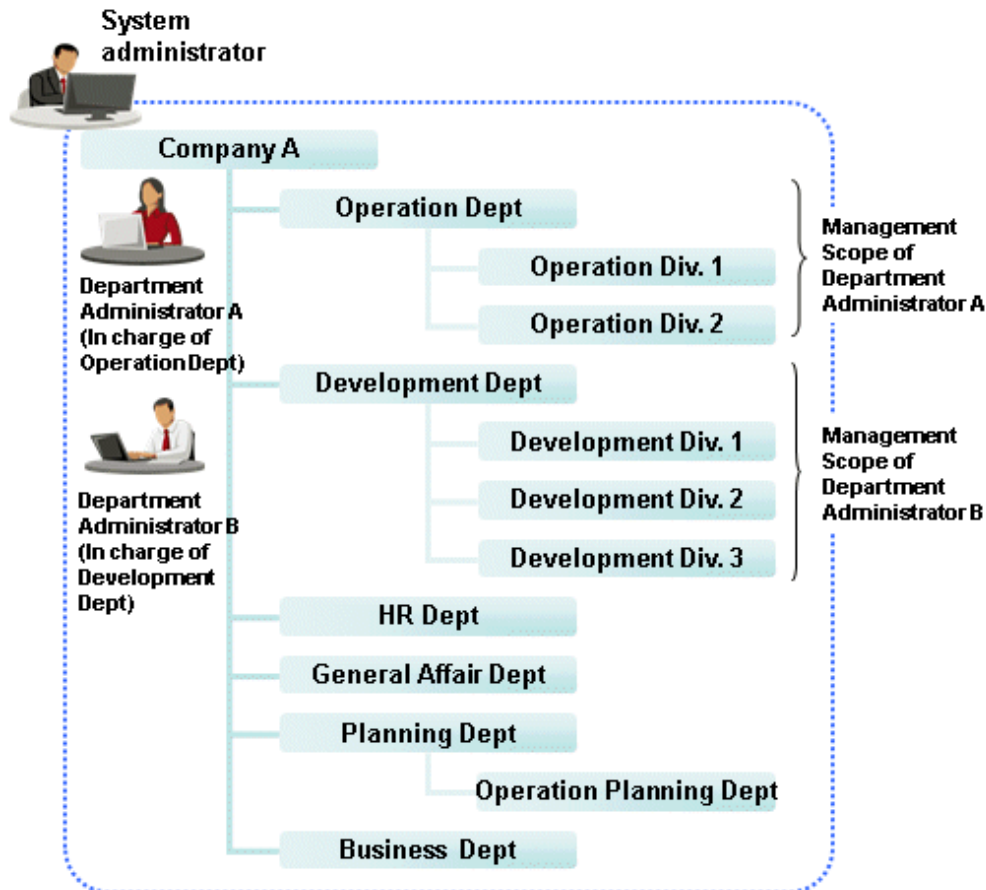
System administrator

Company A

Department Administrator A (In charge of OperationDept)

Operation Dept

Operation Div. 1

Operation Div. 2

Management Scope of Department Administrator A

Department Administrator B (In charge of Development Dept)

Development Dept

Development Div. 1

Development Div. 2

Development Div. 3

Management Scope of Department Administrator B

HR Dept

General Affair Dept

Planning Dept

Operation Planning Dept

Business Dept